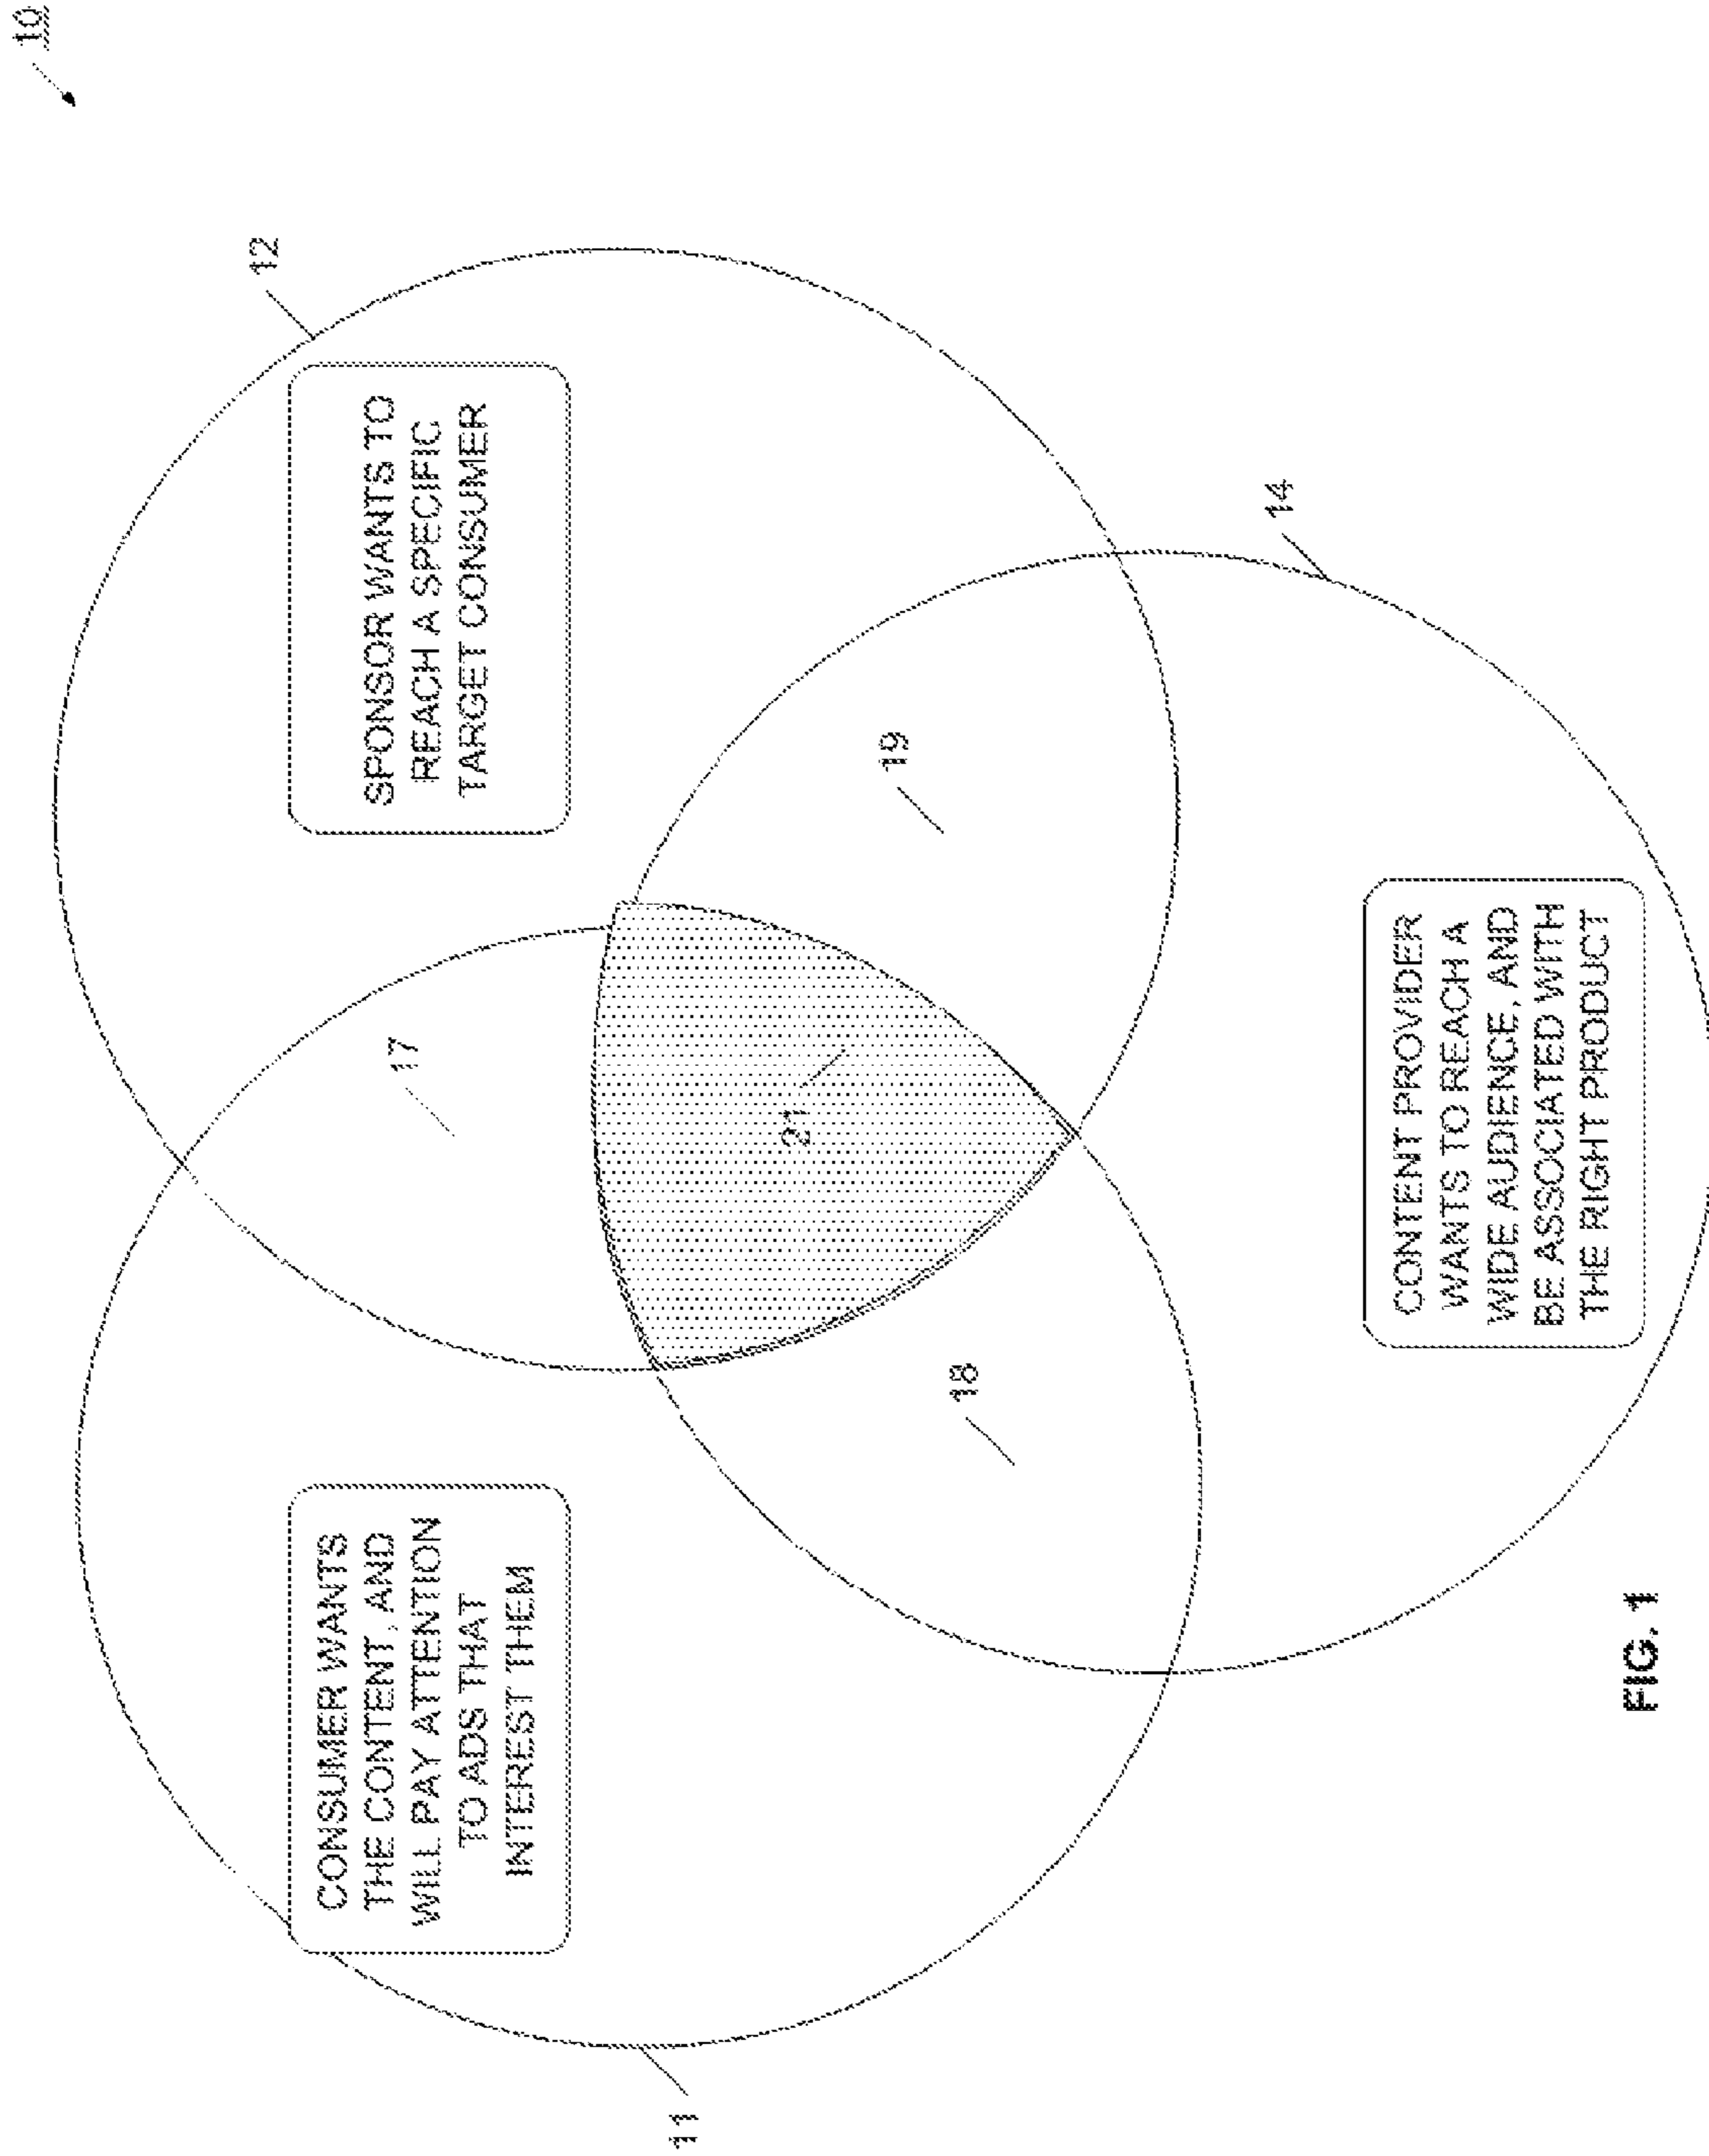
10

12

SPONSOR WANTS TO REACH A SPECIFIC TARGET CONSUMER

14

19

17

21

CONTENT PROVIDER WANTS TO REACH A WIDE AUDIENCE, AND BE ASSOCIATED WITH THE RIGHT PRODUCT

18

CONSUMER WANTS THE CONTENT, AND WILL PAY ATTENTION TO ADS THAT INTEREST THEM

FIG. 1

11